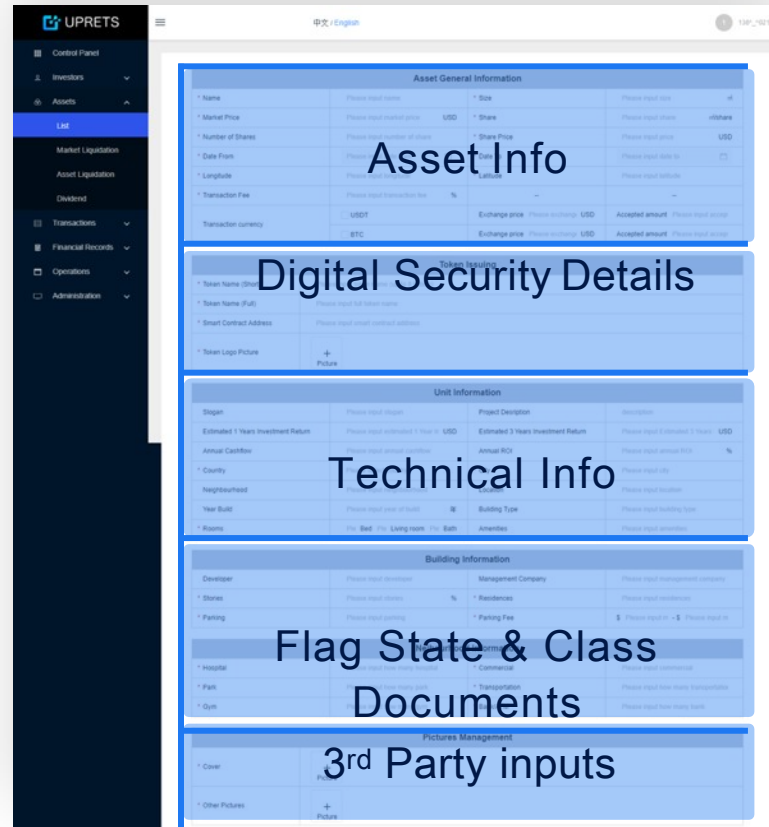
UPRETS

Control Panel
Investors
Assets
List
Market Liquidation
Asset Liquidation
Dividend
Transactions
Financial Records
Operations
Administration

中文 / English

Asset General Information

| * Name | Please input name | * Size | Please input size |
|---|---|---|---|
| * Market Price | Please input market price USD | * Share | Please input share /share |
| * Number of Shares | Please input number of share | * Share Price | Please input price USD |
| * Date From | | Date To | Please input date to |
| * Longitude | | Latitude | Please input latitude |
| * Transaction Fee | Please input transaction fee % | – | – |
| Transaction currency | USDT | Exchange price USD | Accepted amount |
| | BTC | Exchange price USD | Accepted amount |

Asset Info

Token Issuing

* Token Name (Short)
* Token Name (Full) Please input full token name
* Smart Contract Address Please input smart contract address
* Token Logo Picture + Picture

Digital Security Details

Unit Information

| Slogan | Please input slogan | Project Description | |
|---|---|---|---|
| Estimated 1 Years Investment Return | USD | Estimated 3 Years Investment Return | USD |
| Annual Cashflow | | Annual ROI | % |
| * Country | | | Please input city |
| Neighbourhood | | Location | Please input location |
| Year Build | Please input year of build | Building Type | Please input building type |
| * Rooms | Bed Living room Bath | Amenities | Please input amenities |

Technical Info

Building Information

| Developer | Please input developer | Management Company | Please input management company |
|---|---|---|---|
| * Stories | Please input stories % | * Residences | Please input residences |
| * Parking | Please input parking | * Parking Fee | $ - $ |
| * Hospital | | * Commercial | Please input commercial |
| * Park | | * Transportation | Please input how many transportation |
| * Gym | | | Please input how many bank |

Flag State & Class Documents

Pictures Management

* Cover
* Other Pictures + Picture

3rd Party inputs